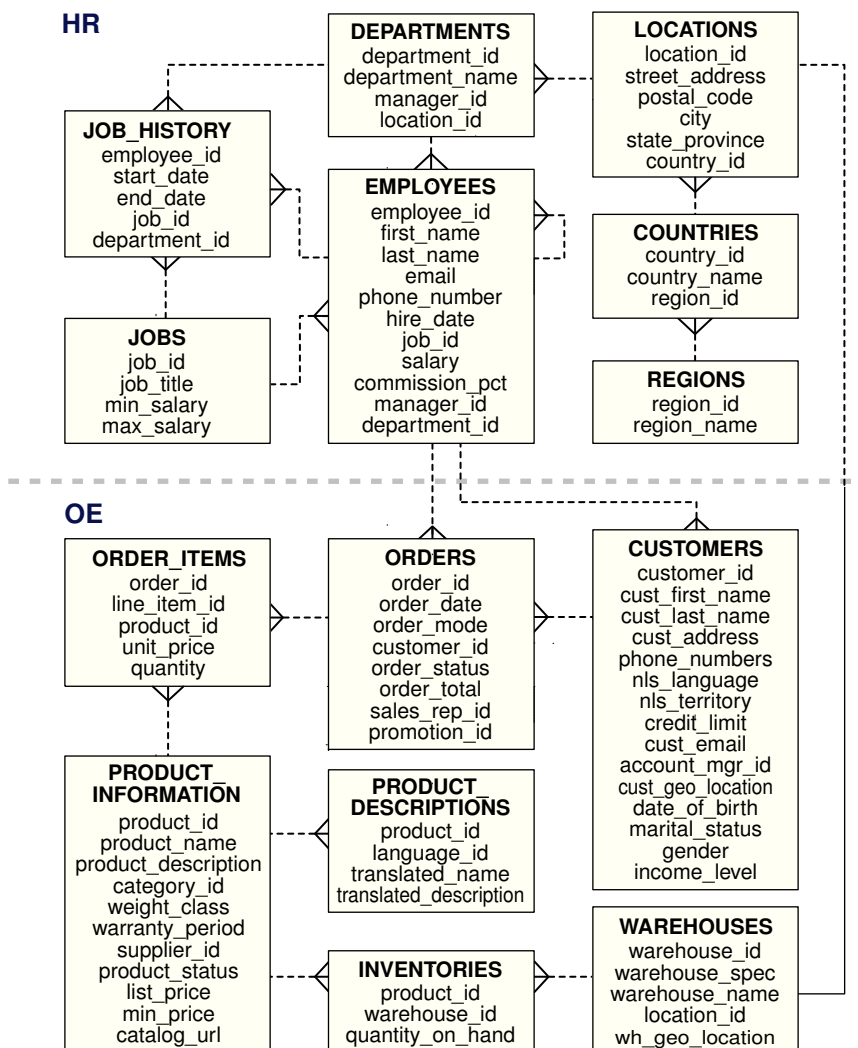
HR

DEPARTMENTS
department_id
department_name
manager_id
location_id

LOCATIONS
location_id
street_address
postal_code
city
state_province
country_id

JOB_HISTORY
employee_id
start_date
end_date
job_id
department_id

EMPLOYEES
employee_id
first_name
last_name
email
phone_number
hire_date
job_id
salary
commission_pct
manager_id
department_id

COUNTRIES
country_id
country_name
region_id

JOBS
job_id
job_title
min_salary
max_salary

REGIONS
region_id
region_name

OE

ORDER_ITEMS
order_id
line_item_id
product_id
unit_price
quantity

ORDERS
order_id
order_date
order_mode
customer_id
order_status
order_total
sales_rep_id
promotion_id

CUSTOMERS
customer_id
cust_first_name
cust_last_name
cust_address
phone_numbers
nls_language
nls_territory
credit_limit
cust_email
account_mgr_id
cust_geo_location
date_of_birth
marital_status
gender
income_level

PRODUCT_
INFORMATION
product_id
product_name
product_description
category_id
weight_class
warranty_period
supplier_id
product_status
list_price
min_price
catalog_url

PRODUCT_
DESCRIPTIONS
product_id
language_id
translated_name
translated_description

INVENTORIES
product_id
warehouse_id
quantity_on_hand

WAREHOUSES
warehouse_id
warehouse_spec
warehouse_name
location_id
wh_geo_location